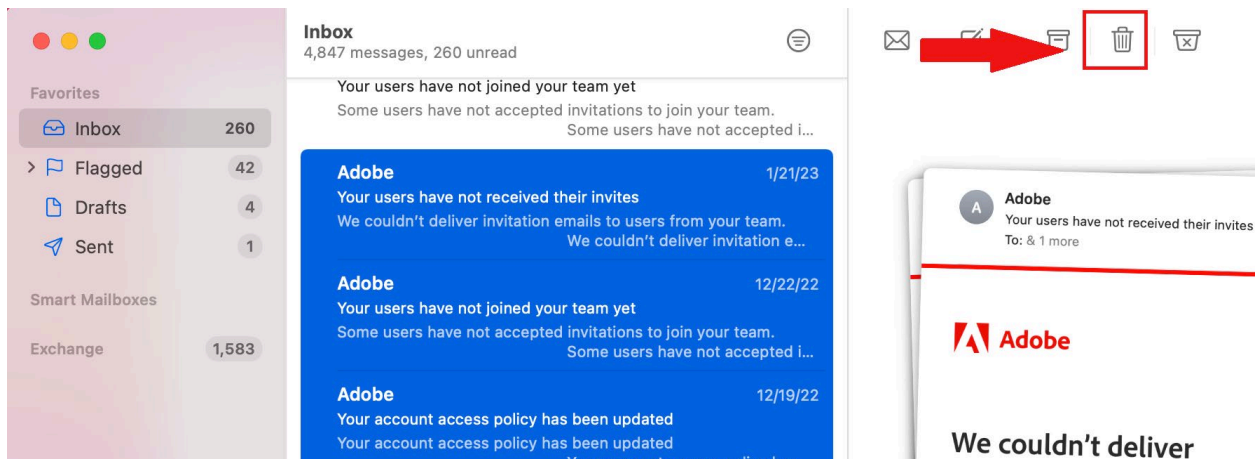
Favorites

Inbox 260

Flagged 42

Drafts 4

Sent 1

Smart Mailboxes

Exchange 1,583

Inbox
4,847 messages, 260 unread

Your users have not joined your team yet
Some users have not accepted invitations to join your team.
Some users have not accepted i...

Adobe 1/21/23
Your users have not received their invites
We couldn't deliver invitation emails to users from your team.
We couldn't deliver invitation e...

Adobe 12/22/22
Your users have not joined your team yet
Some users have not accepted invitations to join your team.
Some users have not accepted i...

Adobe 12/19/22
Your account access policy has been updated
Your account access policy has been updated
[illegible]

A
Adobe
Your users have not received their invites
To: & 1 more

Adobe

We couldn't deliver